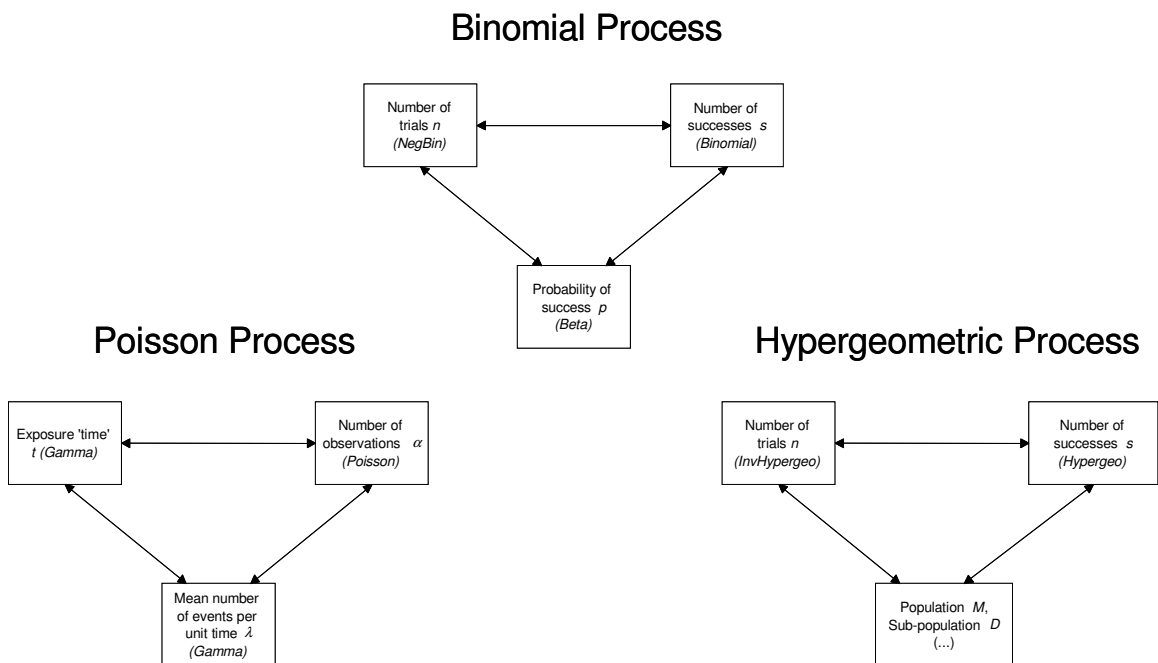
Binomial Process

Number of trials $n$ (NegBin)

Number of successes $s$ (Binomial)

Probability of success $p$ (Beta)

Poisson Process

Exposure 'time' $t$ (Gamma)

Number of observations $\alpha$ (Poisson)

Mean number of events per unit time $\lambda$ (Gamma)

Hypergeometric Process

Number of trials $n$ (InvHypergeo)

Number of successes $s$ (Hypergeo)

Population $M$, Sub-population $D$ (...)